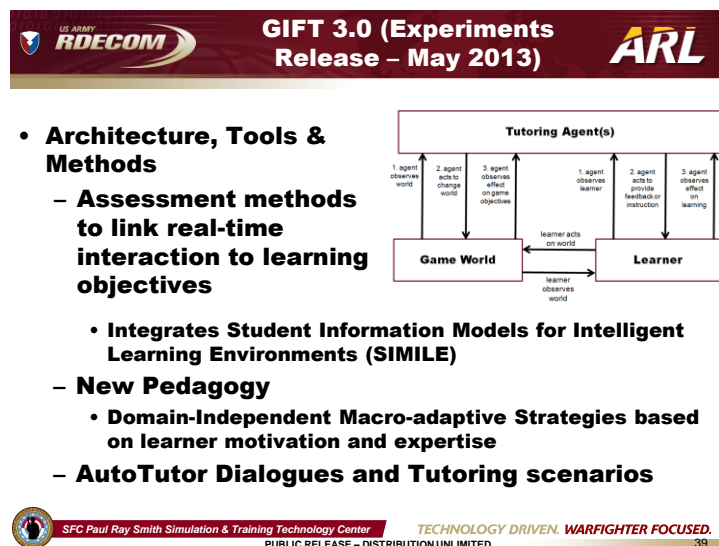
US ARMY RDECOM

GIFT 3.0 (Experiments Release – May 2013)

ARL

• Architecture, Tools & Methods
– Assessment methods to link real-time interaction to learning objectives

Tutoring Agent(s)

1. agent observes world

2. agent acts to change world

3. agent observes effect on game objectives

1. agent observes learner

2. agent acts to provide feedback or instruction

3. agent observes effect on learning

learner acts on world

Game World

Learner

learner observes world

• Integrates Student Information Models for Intelligent Learning Environments (SIMILE)
– New Pedagogy
• Domain-Independent Macro-adaptive Strategies based on learner motivation and expertise
– AutoTutor Dialogues and Tutoring scenarios

SFC Paul Ray Smith Simulation & Training Technology Center

TECHNOLOGY DRIVEN. WARFIGHTER FOCUSED.

PUBLIC RELEASE – DISTRIBUTION UNLIMITED

39